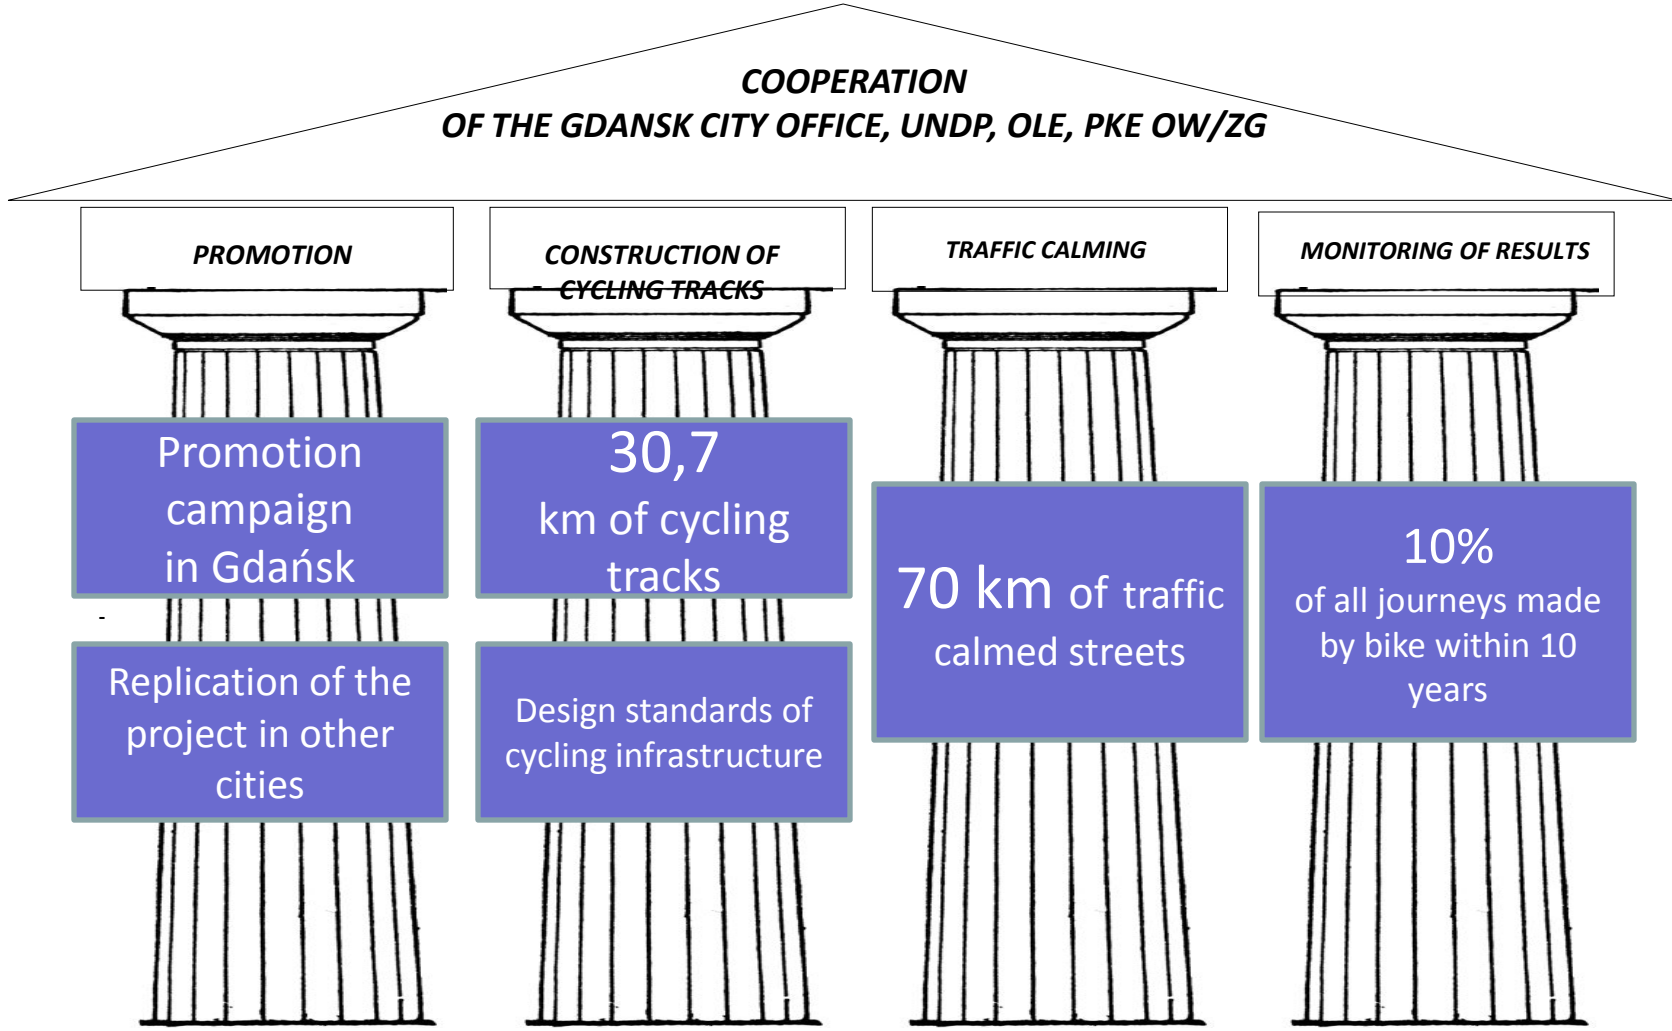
COOPERATION
OF THE GDANSK CITY OFFICE, UNDP, OLE, PKE OW/ZG

PROMOTION

CONSTRUCTION OF CYCLING TRACKS

TRAFFIC CALMING

MONITORING OF RESULTS

Promotion campaign in Gdańsk

Replication of the project in other cities

30,7 km of cycling tracks

Design standards of cycling infrastructure

70 km of traffic calmed streets

10% of all journeys made by bike within 10 years